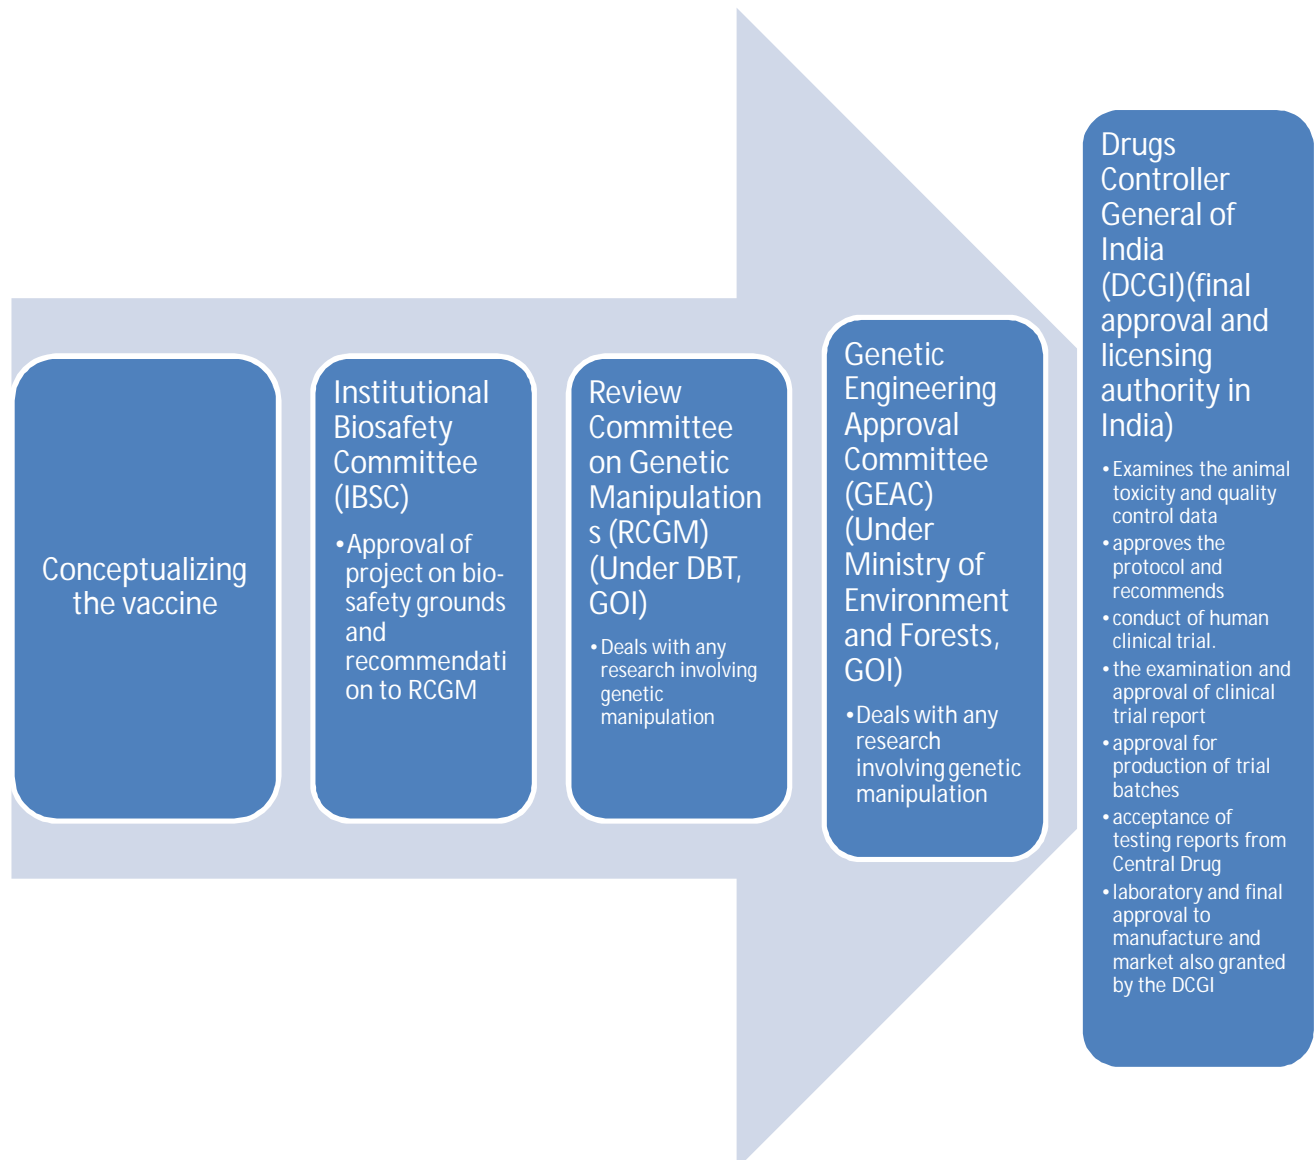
Conceptualizing the vaccine

Institutional Biosafety Committee (IBSC)

• Approval of project on bio-safety grounds and recommendation to RCGM

Review Committee on Genetic Manipulations (RCGM) (Under DBT, GOI)

• Deals with any research involving genetic manipulation

Genetic Engineering Approval Committee (GEAC) (Under Ministry of Environment and Forests, GOI)

• Deals with any research involving genetic manipulation

Drugs Controller General of India (DCGI)(final approval and licensing authority in India)

• Examines the animal toxicity and quality control data
• approves the protocol and recommends
• conduct of human clinical trial.
• the examination and approval of clinical trial report
• approval for production of trial batches
• acceptance of testing reports from Central Drug
• laboratory and final approval to manufacture and market also granted by the DCGI